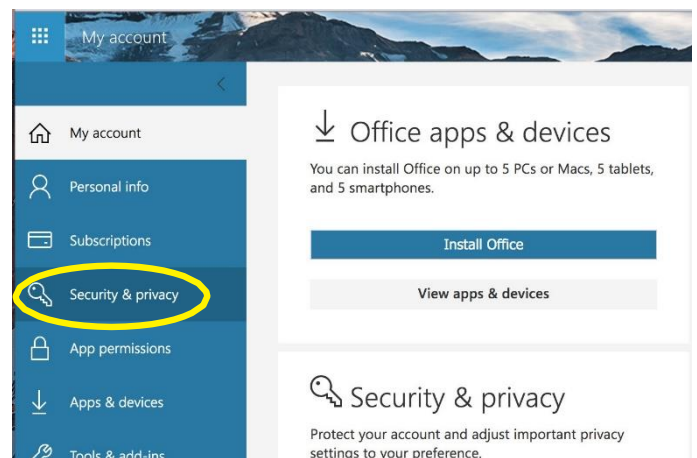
My account

<

My account

Personal info

Subscriptions

Security & privacy

App permissions

Apps & devices

Tools & add-ins

Office apps & devices

You can install Office on up to 5 PCs or Macs, 5 tablets, and 5 smartphones.

Install Office

View apps & devices

Security & privacy

Protect your account and adjust important privacy settings to your preference.